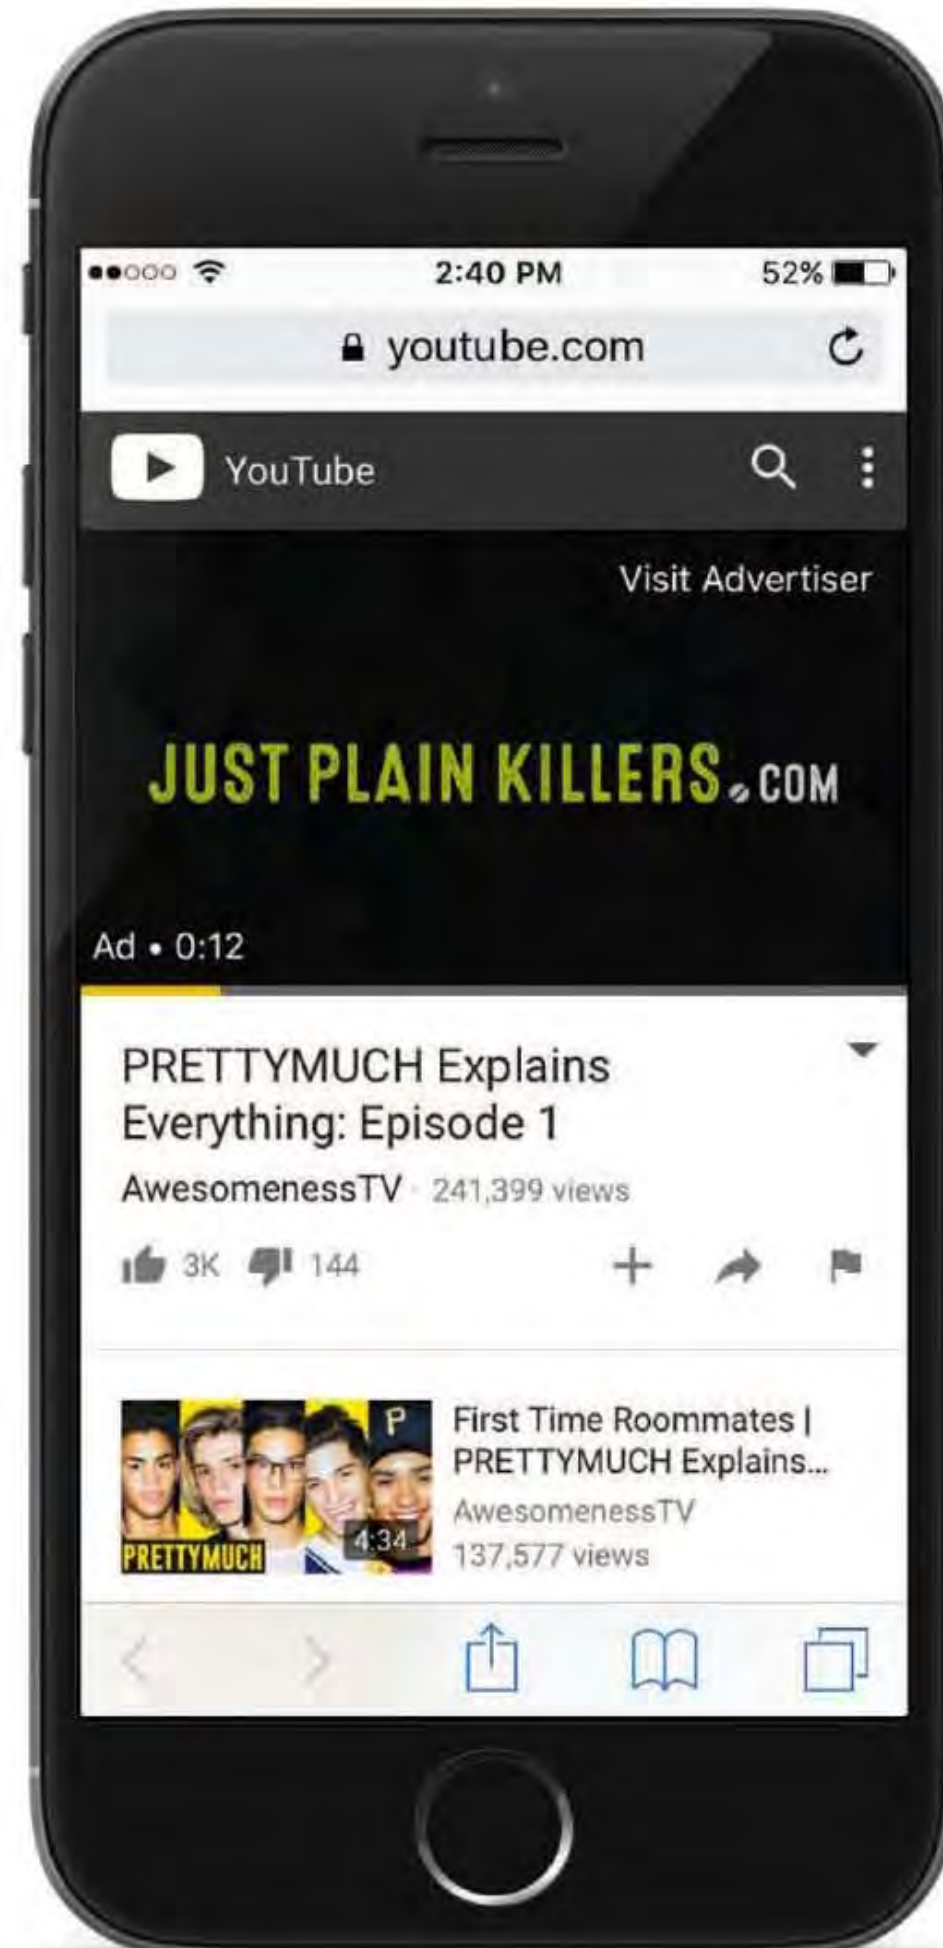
2:40 PM

52%

youtube.com

YouTube

Visit Advertiser

JUST PLAIN KILLERS.COM

Ad • 0:12

PRETTYMUCH Explains Everything: Episode 1

AwesomenessTV · 241,399 views

3K 144

PRETTYMUCH

P

4:34

First Time Roommates | PRETTYMUCH Explains...

AwesomenessTV

137,577 views